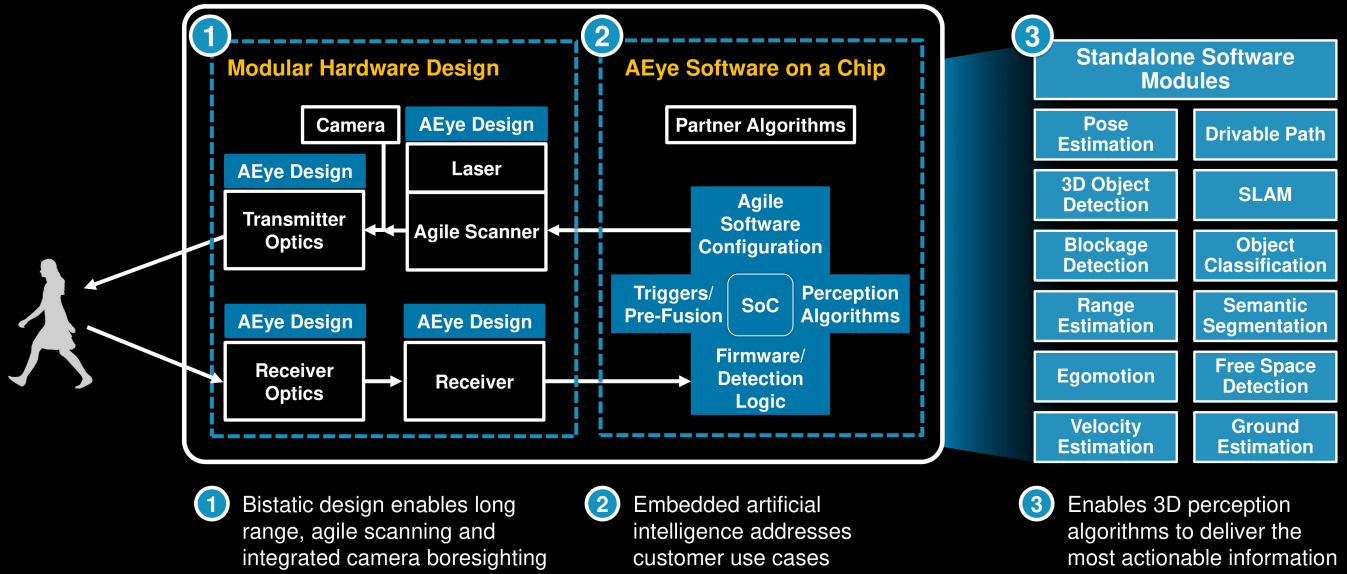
1

Modular Hardware Design

Camera

AEye Design

Laser

AEye Design

Transmitter Optics

Agile Scanner

AEye Design

Receiver Optics

AEye Design

Receiver

2

AEye Software on a Chip

Partner Algorithms

Agile Software Configuration

Triggers/ Pre-Fusion

SoC

Perception Algorithms

Firmware/ Detection Logic

3

Standalone Software Modules

Pose Estimation

Drivable Path

3D Object Detection

SLAM

Blockage Detection

Object Classification

Range Estimation

Semantic Segmentation

Egomotion

Free Space Detection

Velocity Estimation

Ground Estimation

1 Bistatic design enables long range, agile scanning and integrated camera boresighting

2 Embedded artificial intelligence addresses customer use cases

3 Enables 3D perception algorithms to deliver the most actionable information